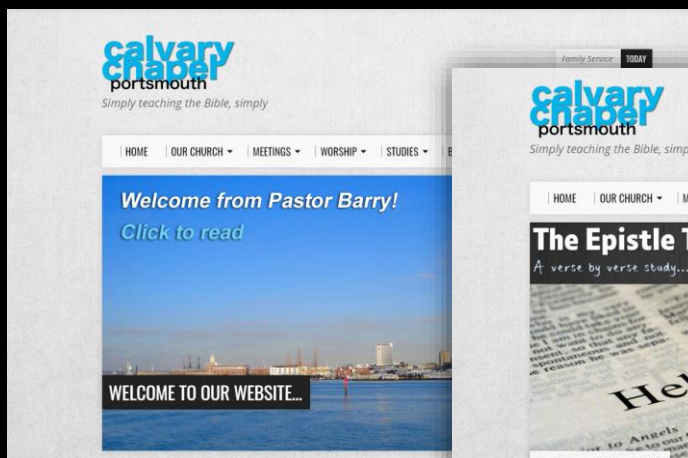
calvary chapel portsmouth
Simply teaching the Bible, simply

HOME | OUR CHURCH ▾ | MEETINGS ▾ | WORSHIP ▾ | STUDIES ▾ | B

Welcome from Pastor Barry!
Click to read

WELCOME TO OUR WEBSITE...

Family Service TODAY

calvary chapel portsmouth
Simply teaching the Bible, simp

HOME | OUR CHURCH ▾ | M

The Epistle T
A verse by verse study...

Hel